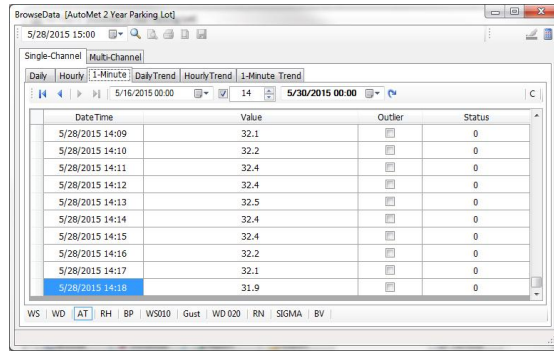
BrowseData [AutoMet 2 Year Parking Lot]

5/28/2015 15:00

Single-Channel | Multi-Channel

Daily | Hourly | 1-Minute | DailyTrend | HourlyTrend | 1-Minute Trend

5/16/2015 00:00 | 14 | 5/30/2015 00:00

C

| DateTime | Value | Outlier | Status |
|---|---|---|---|
| 5/28/2015 14:09 | 32.1 | | 0 |
| 5/28/2015 14:10 | 32.2 | | 0 |
| 5/28/2015 14:11 | 32.4 | | 0 |
| 5/28/2015 14:12 | 32.4 | | 0 |
| 5/28/2015 14:13 | 32.5 | | 0 |
| 5/28/2015 14:14 | 32.4 | | 0 |
| 5/28/2015 14:15 | 32.4 | | 0 |
| 5/28/2015 14:16 | 32.2 | | 0 |
| 5/28/2015 14:17 | 32.1 | | 0 |
| 5/28/2015 14:18 | 31.9 | | 0 |

WS | WD | AT | RH | BP | WS010 | Gust | WD 020 | RN | SIGMA | BV